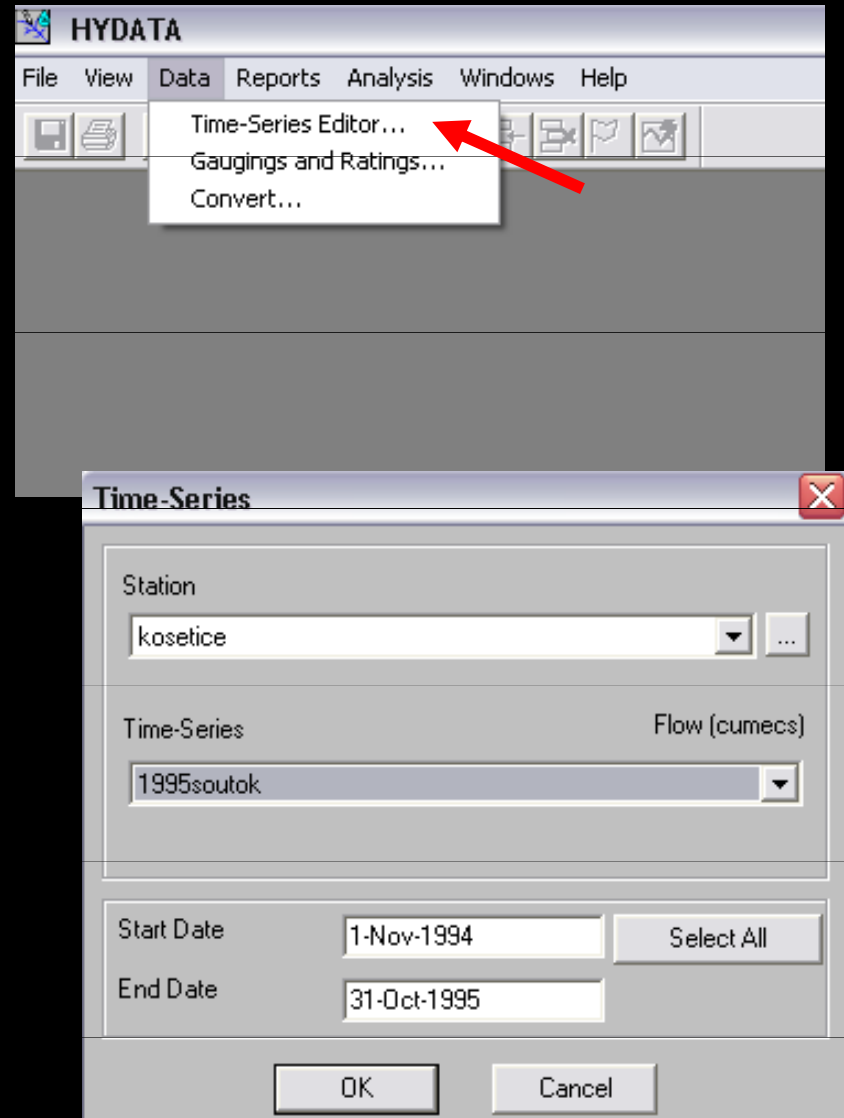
HYDATA

File View Data Reports Analysis Windows Help

Time-Series Editor...
Gaugings and Ratings...
Convert...

Time-Series

Station

kosetice

...

Time-Series

Flow (cumecs)

1995soutok

Start Date 1-Nov-1994

Select All

End Date 31-Oct-1995

OK

Cancel